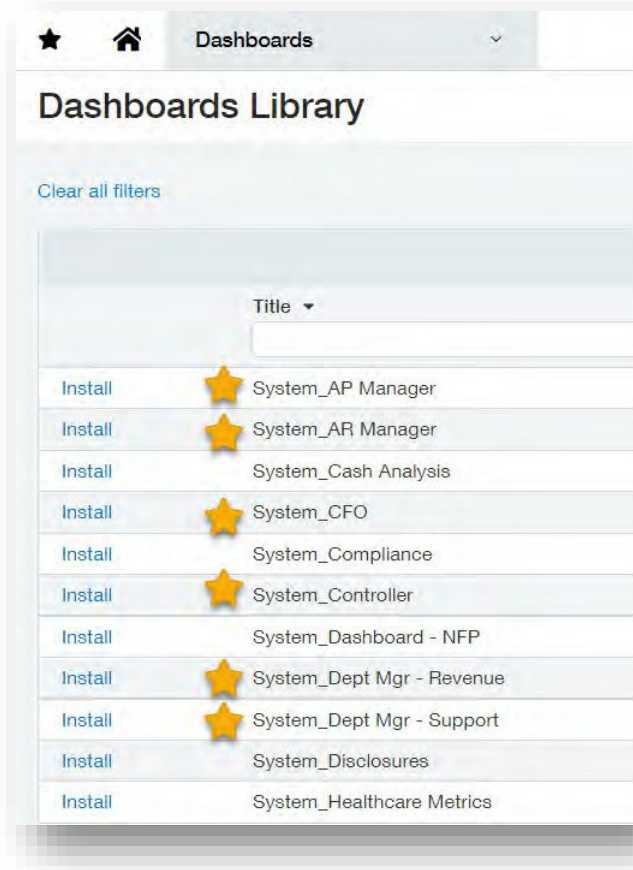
Dashboards

Dashboards Library

Clear all filters

| | Title ▾ |
|---|---|
| Install | System_AP Manager |
| Install | System_AR Manager |
| Install | System_Cash Analysis |
| Install | System_CFO |
| Install | System_Compliance |
| Install | System_Controller |
| Install | System_Dashboard - NFP |
| Install | System_Dept Mgr - Revenue |
| Install | System_Dept Mgr - Support |
| Install | System_Disclosures |
| Install | System_Healthcare Metrics |